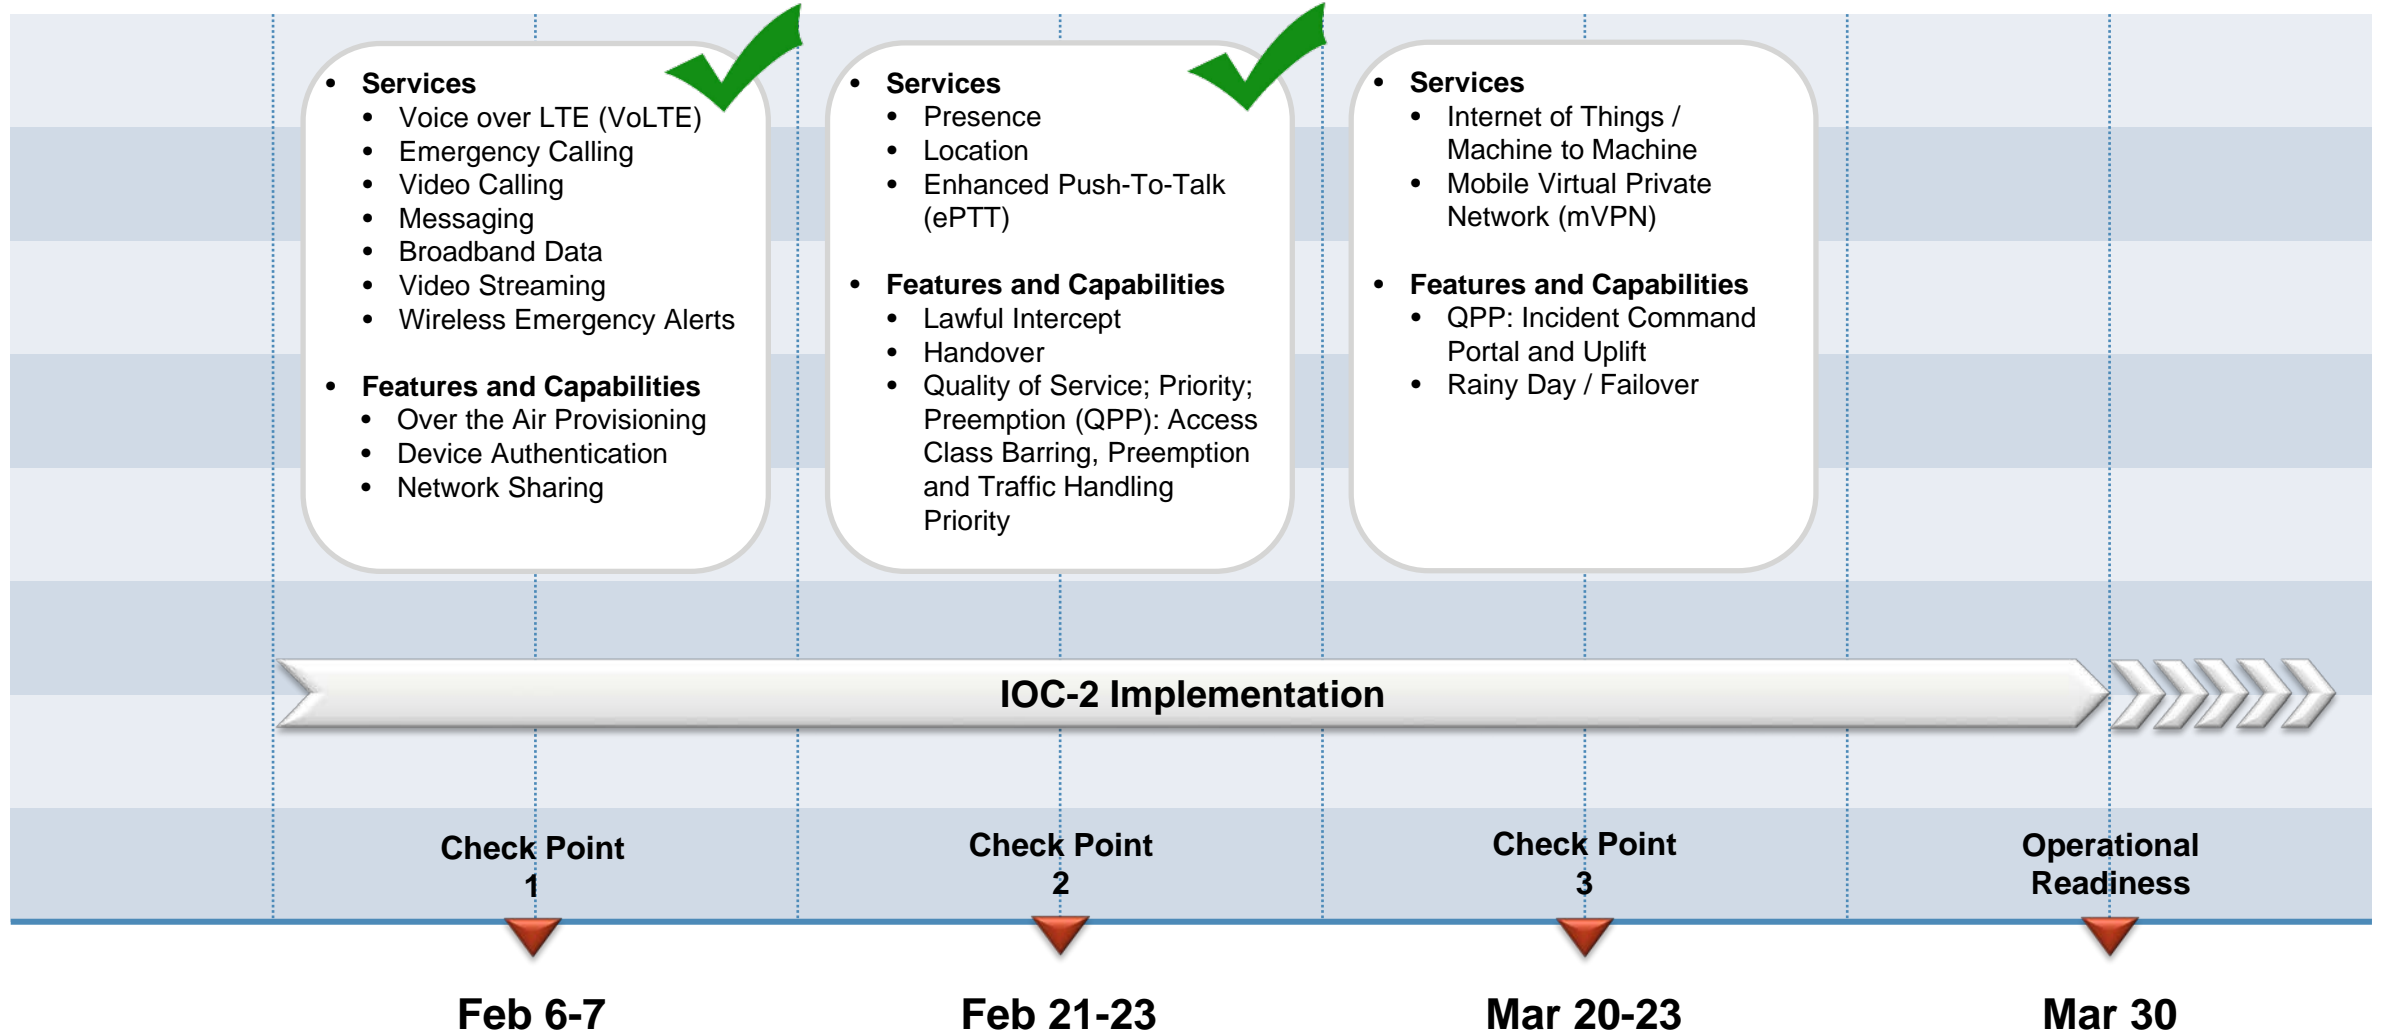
- **Services**
  - Voice over LTE (VoLTE)
  - Emergency Calling
  - Video Calling
  - Messaging
  - Broadband Data
  - Video Streaming
  - Wireless Emergency Alerts
- **Features and Capabilities**
  - Over the Air Provisioning
  - Device Authentication
  - Network Sharing

- **Services**
  - Presence
  - Location
  - Enhanced Push-To-Talk (ePTT)
- **Features and Capabilities**
  - Lawful Intercept
  - Handover
  - Quality of Service; Priority; Preemption (QPP): Access Class Barring, Preemption and Traffic Handling Priority

- **Services**
  - Internet of Things / Machine to Machine
  - Mobile Virtual Private Network (mVPN)
- **Features and Capabilities**
  - QPP: Incident Command Portal and Uplift
  - Rainy Day / Failover

IOC-2 Implementation

Check Point 1

Check Point 2

Check Point 3

Operational Readiness

Feb 6-7

Feb 21-23

Mar 20-23

Mar 30